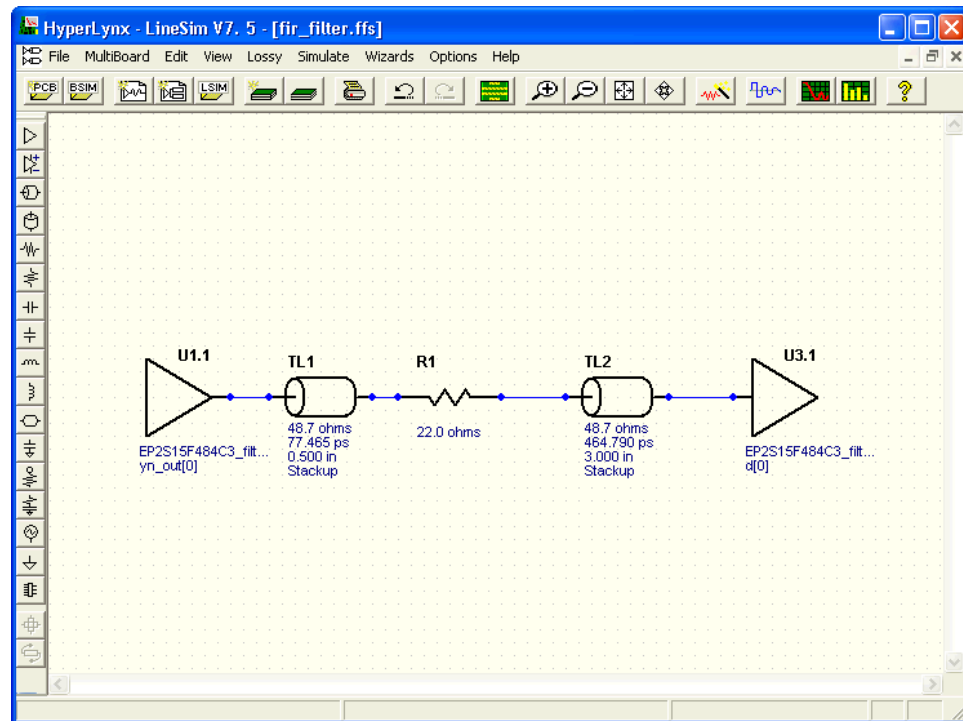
HyperLynx - LineSim V7. 5 - [fir_filter.ffs]

File MultiBoard Edit View Lossy Simulate Wizards Options Help

PCB BSIM LSIM

U1.1

EP2S15F484C3_filt...
yn_out[0]

TL1

48.7 ohms
77.465 ps
0.500 in
Stackup

R1

22.0 ohms

TL2

48.7 ohms
464.790 ps
3.000 in
Stackup

U3.1

EP2S15F484C3_filt...
d[0]